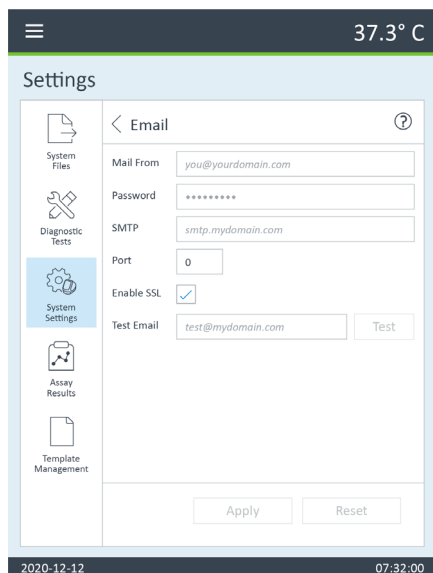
37.3° C

Settings

System Files

Diagnostic Tests

System Settings

Assay Results

Template Management

< Email

?

Mail From you@yourdomain.com

Password •••••••••

SMTP smtp.mydomain.com

Port 0

Enable SSL ✓

Test Email test@mydomain.com Test

Apply Reset

2020-12-12 07:32:00